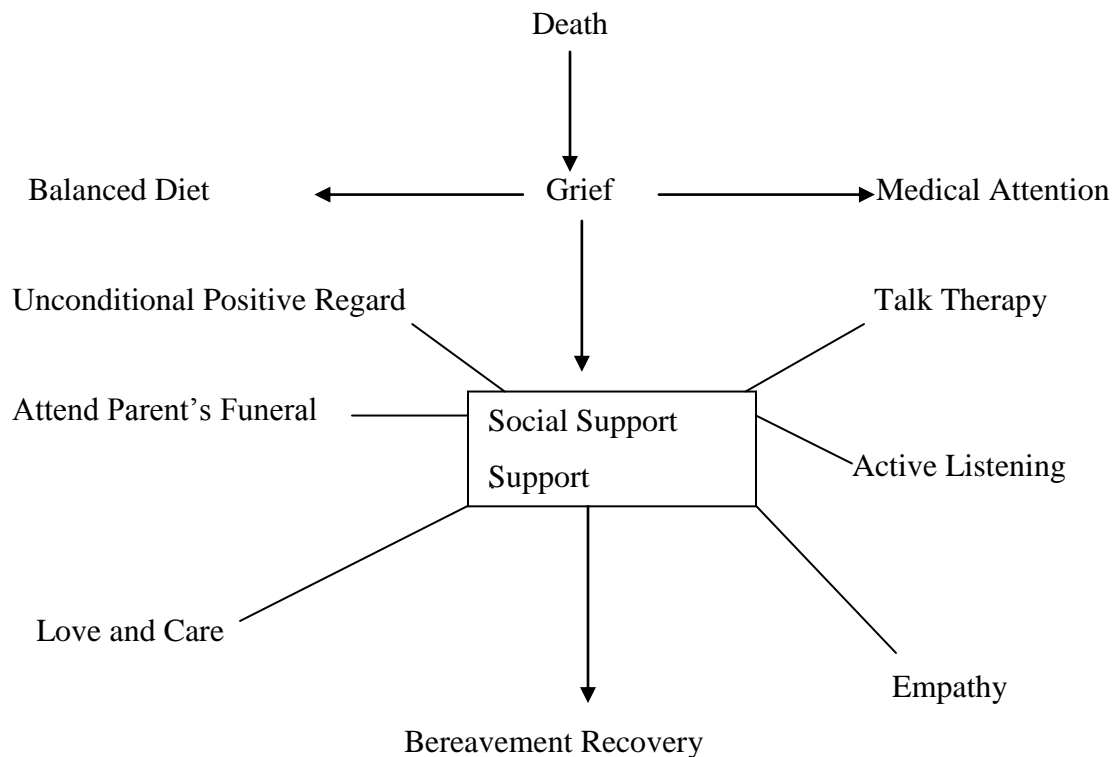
Death

Balanced Diet

Grief

Medical Attention

Unconditional Positive Regard

Talk Therapy

Attend Parent's Funeral

Social Support

Support

Active Listening

Love and Care

Empathy

Bereavement Recovery